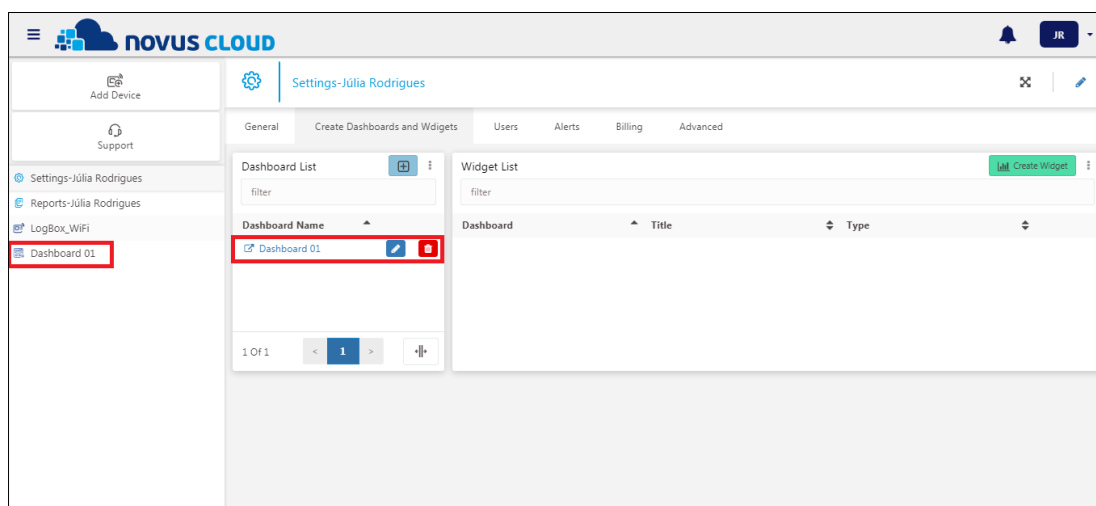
novus CLOUD

JR

Add Device

Support

Settings-Júlia Rodrigues

Reports-Júlia Rodrigues

LogBox_WiFi

Dashboard 01

Settings-Júlia Rodrigues

General | Create Dashboards and Wdigets | Users | Alerts | Billing | Advanced

Dashboard List

filter

Dashboard Name

Dashboard 01

1 Of 1 < 1 >

Widget List

Create Widget

filter

| Dashboard | Title | Type |
|---|---|---|